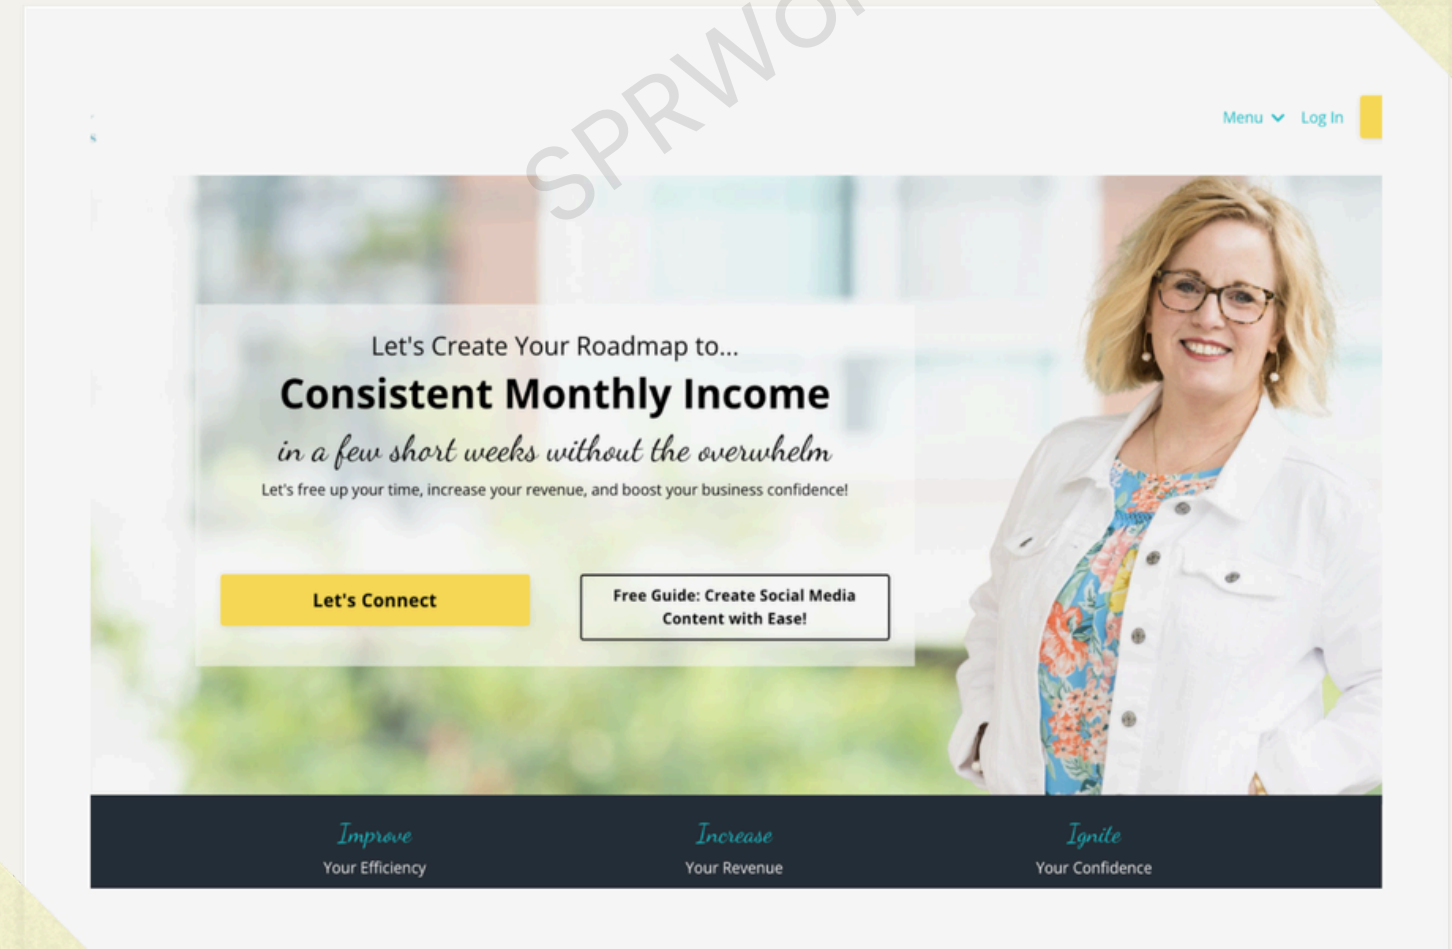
SPRWO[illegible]

Menu Log In

Let's Create Your Roadmap to...

Consistent Monthly Income

in a few short weeks without the overwhelm

Let's free up your time, increase your revenue, and boost your business confidence!

Let's Connect

Free Guide: Create Social Media Content with Ease!

Improve
Your Efficiency

Increase
Your Revenue

Ignite
Your Confidence